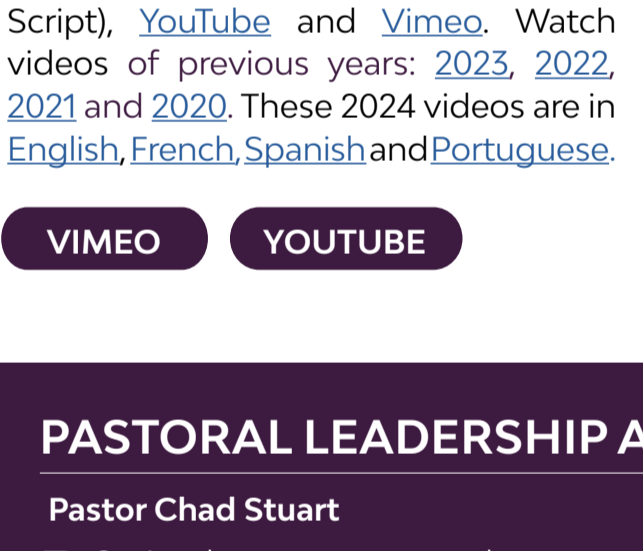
Script), YouTube and Vimeo. Watch videos of previous years: 2023, 2022, 2021 and 2020. These 2024 videos are in English, French, Spanish and Portuguese.

VIMEO

YOUTUBE

PASTORAL LEADERSHIP A

Pastor Chad Stuart